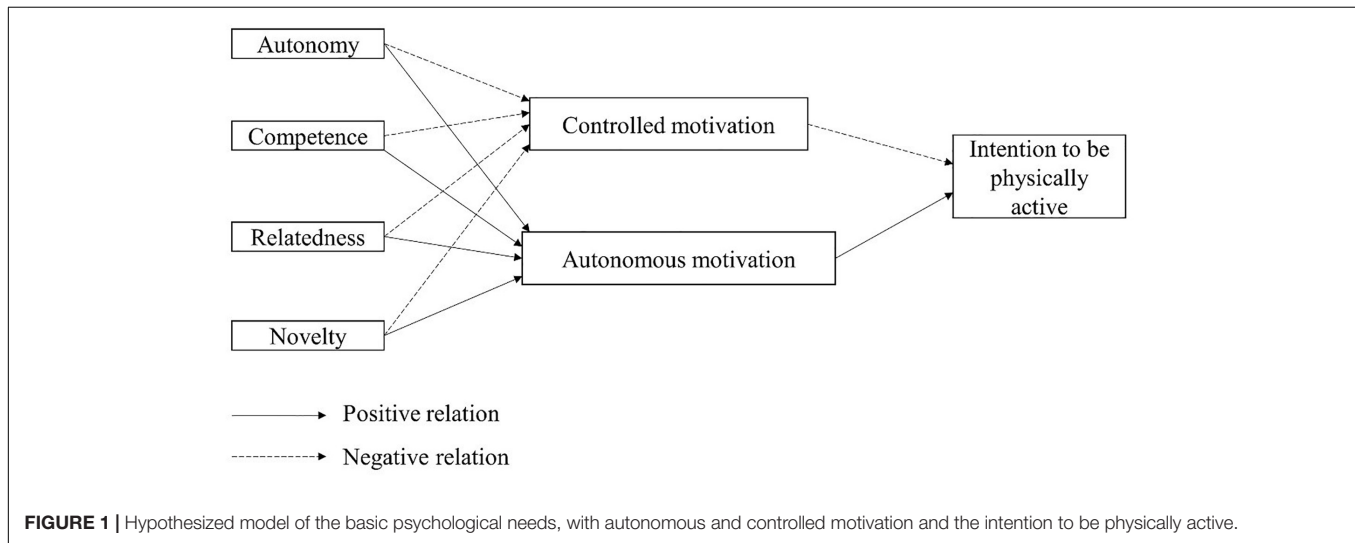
Autonomy

Competence

Relatedness

Novelty

Controlled motivation

Autonomous motivation

Intention to be physically active

Positive relation

Negative relation

FIGURE 1 | Hypothesized model of the basic psychological needs, with autonomous and controlled motivation and the intention to be physically active.